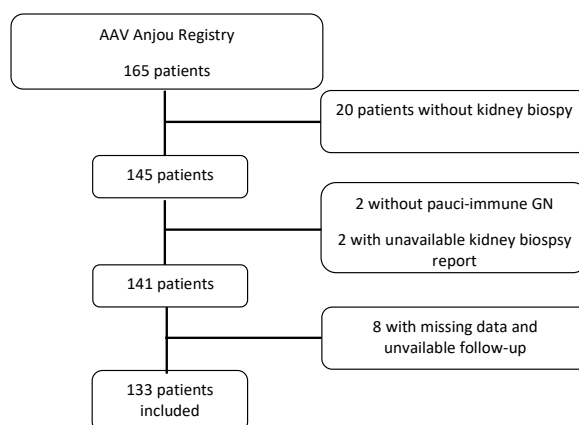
AAV Anjou Registry

165 patients

20 patients without kidney biospy

145 patients

2 without pauci-immune GN

2 with unavailable kidney biospsy report

141 patients

8 with missing data and unvailable follow-up

133 patients included